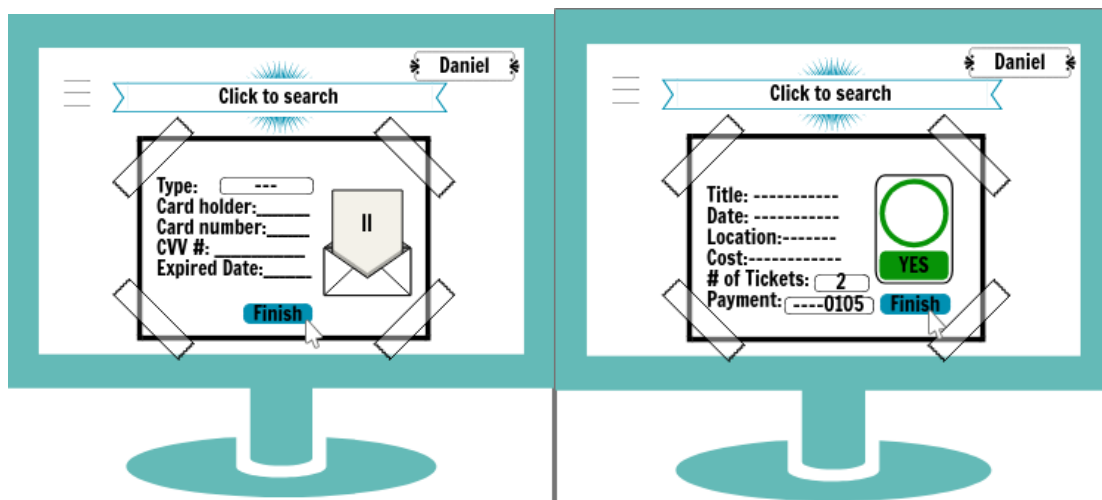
Daniel

Click to search

Type: ---
Card holder:______
Card number:_____
CVV #: __________
Expired Date:_____

II

Finish

Daniel

Click to search

Title: -----------
Date: -----------
Location:-------
Cost:------------
# of Tickets: 2
Payment: ----0105

YES

Finish